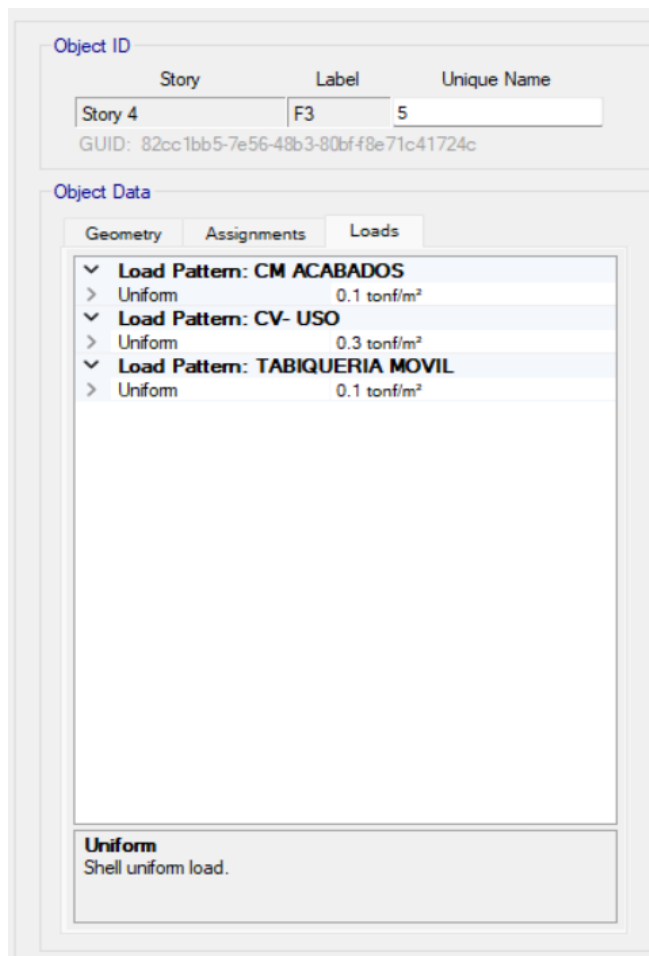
Object ID

| Story | Label | Unique Name |
|---|---|---|
| Story 4 | F3 | 5 |

GUID: 82cc1bb5-7e56-48b3-80bf-f8e71c41724c

Object Data

Geometry Assignments Loads

Load Pattern: CM ACABADOS
Uniform 0.1 tonf/m²
Load Pattern: CV- USO
Uniform 0.3 tonf/m²
Load Pattern: TABIQUERIA MOVIL
Uniform 0.1 tonf/m²

Uniform
Shell uniform load.